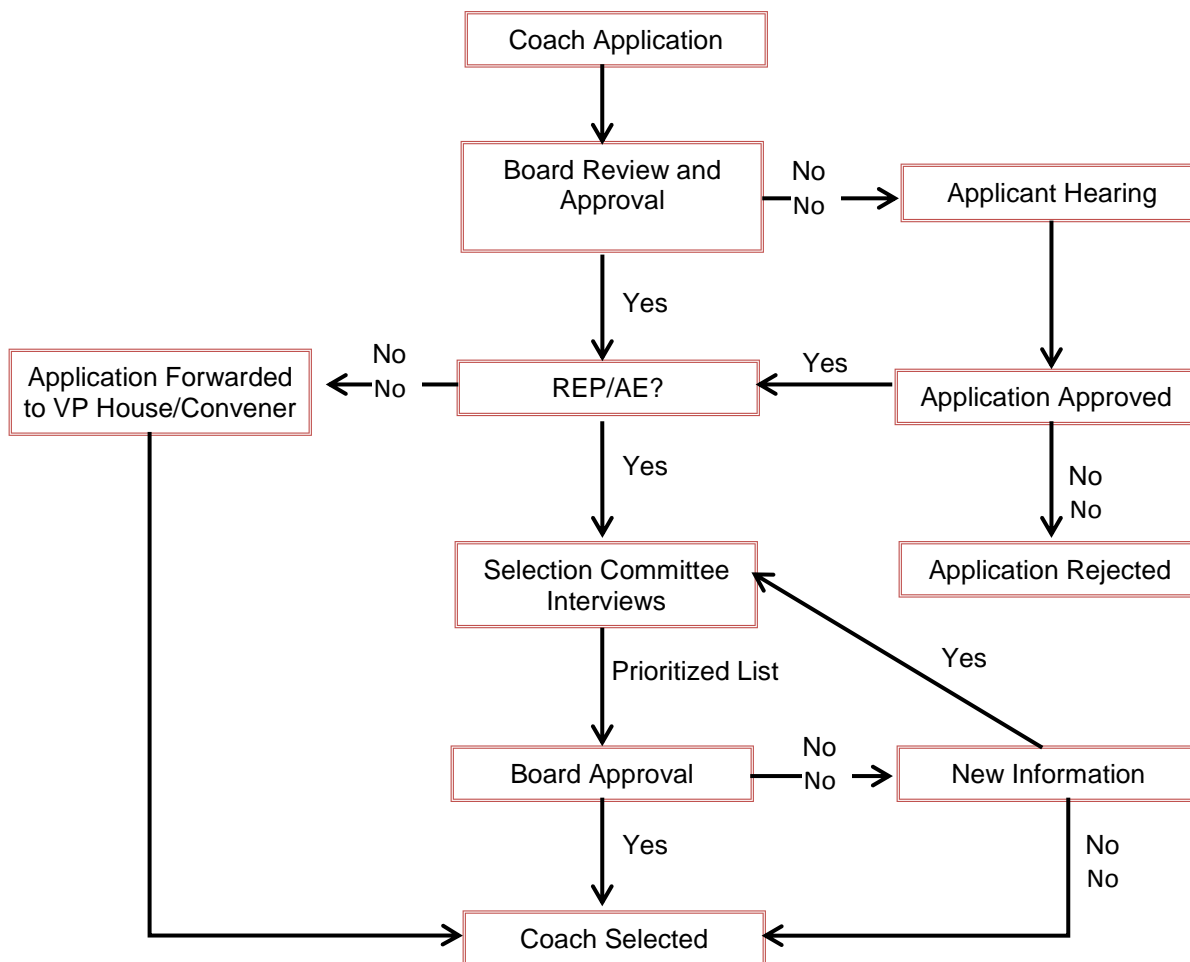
Coach Application

Board Review and Approval

No
No

Applicant Hearing

Yes

No
No

Application Forwarded to VP House/Convener

REP/AE?

Yes

Application Approved

Yes

No
No

Selection Committee Interviews

Application Rejected

Yes

Prioritized List

No
No

Board Approval

New Information

Yes

No
No

Coach Selected